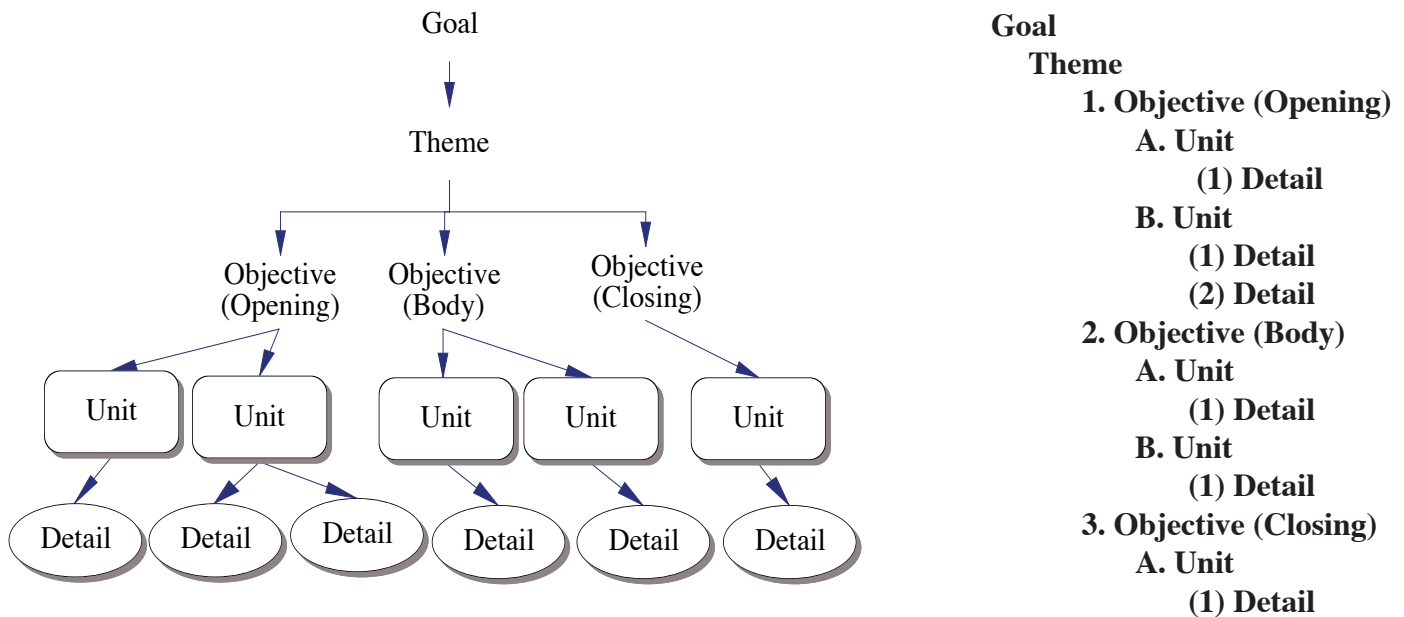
Goal

Theme

Objective (Opening)

Objective (Body)

Objective (Closing)

Unit

Unit

Unit

Unit

Unit

Detail

Detail

Detail

Detail

Detail

Detail

Goal
Theme
1. Objective (Opening)
A. Unit
(1) Detail
B. Unit
(1) Detail
(2) Detail
2. Objective (Body)
A. Unit
(1) Detail
B. Unit
(1) Detail
3. Objective (Closing)
A. Unit
(1) Detail